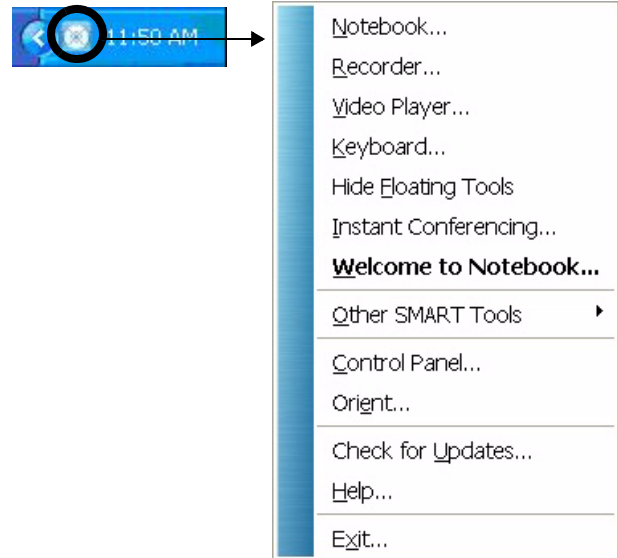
11:50 AM

Notebook...
Recorder...
Video Player...
Keyboard...
Hide Floating Tools
Instant Conferencing...
**Welcome to Notebook...**
Other SMART Tools
Control Panel...
Orient...
Check for Updates...
Help...
Exit...